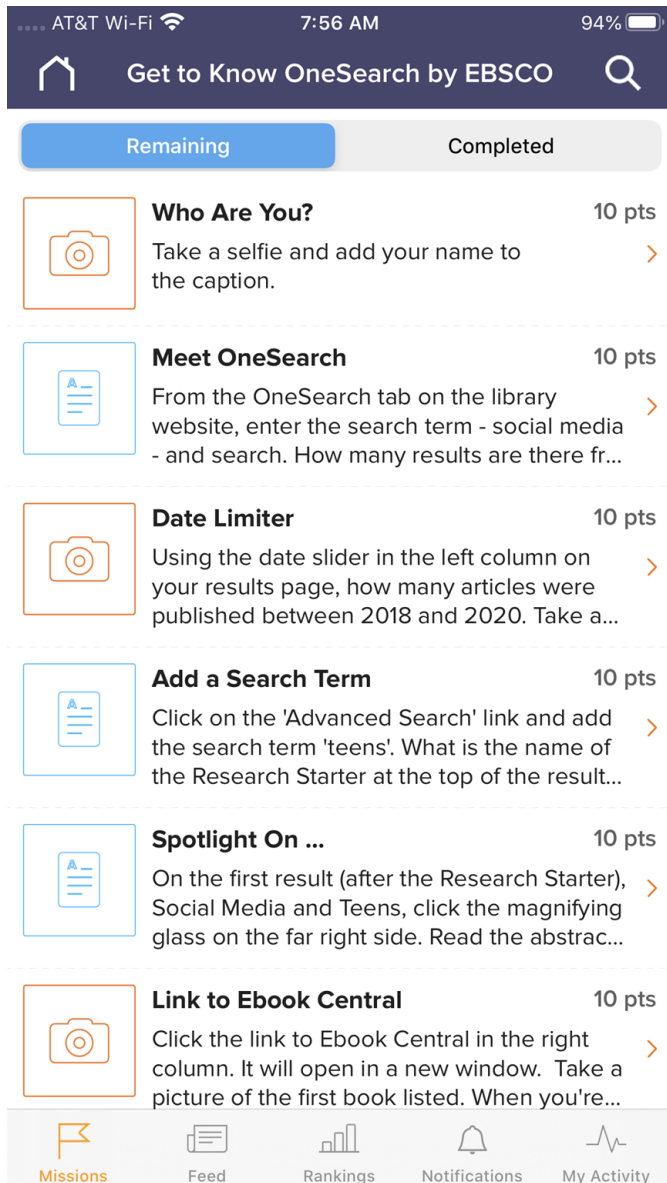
AT&T Wi-Fi 7:56 AM 94%

Get to Know OneSearch by EBSCO

Remaining Completed

Who Are You? 10 pts
Take a selfie and add your name to the caption.

Meet OneSearch 10 pts
From the OneSearch tab on the library website, enter the search term - social media - and search. How many results are there fr...

Date Limiter 10 pts
Using the date slider in the left column on your results page, how many articles were published between 2018 and 2020. Take a...

Add a Search Term 10 pts
Click on the 'Advanced Search' link and add the search term 'teens'. What is the name of the Research Starter at the top of the result...

Spotlight On ... 10 pts
On the first result (after the Research Starter), Social Media and Teens, click the magnifying glass on the far right side. Read the abstrac...

Link to Ebook Central 10 pts
Click the link to Ebook Central in the right column. It will open in a new window. Take a picture of the first book listed. When you're...

Missions Feed Rankings Notifications My Activity